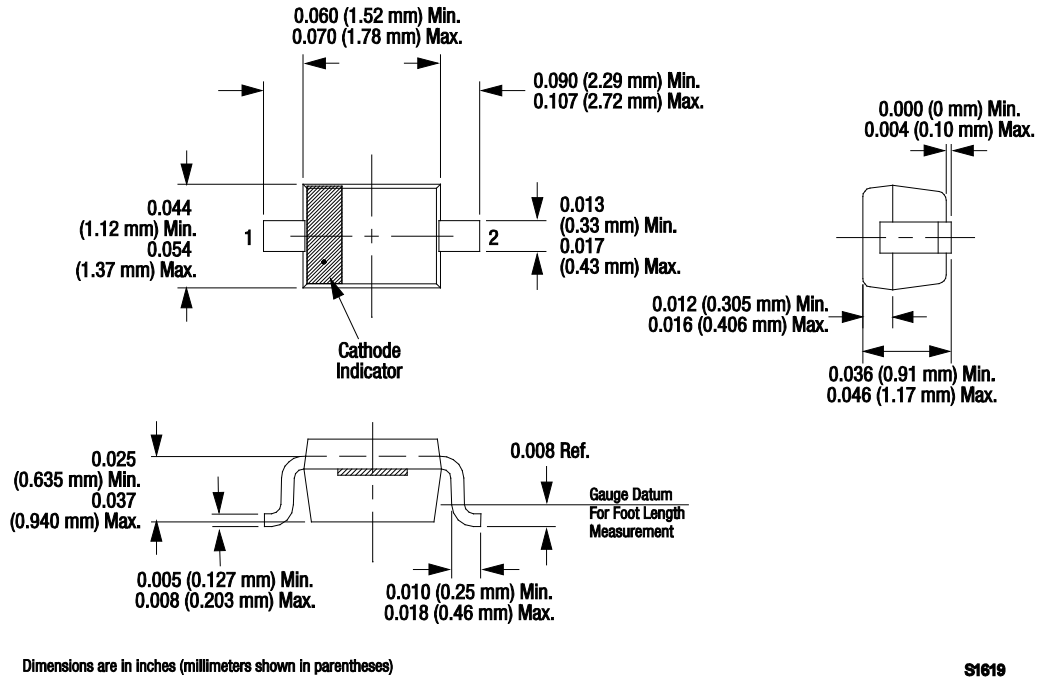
0.060 (1.52 mm) Min.
0.070 (1.78 mm) Max.

0.090 (2.29 mm) Min.
0.107 (2.72 mm) Max.

0.000 (0 mm) Min.
0.004 (0.10 mm) Max.

0.044
(1.12 mm) Min.
0.054
(1.37 mm) Max.

1

2

0.013
(0.33 mm) Min.
0.017
(0.43 mm) Max.

0.012 (0.305 mm) Min.
0.016 (0.406 mm) Max.

Cathode
Indicator

0.036 (0.91 mm) Min.
0.046 (1.17 mm) Max.

0.025
(0.635 mm) Min.
0.037
(0.940 mm) Max.

0.008 Ref.

Gauge Datum
For Foot Length
Measurement

0.005 (0.127 mm) Min.
0.008 (0.203 mm) Max.

0.010 (0.25 mm) Min.
0.018 (0.46 mm) Max.

Dimensions are in inches (millimeters shown in parentheses)

S1619